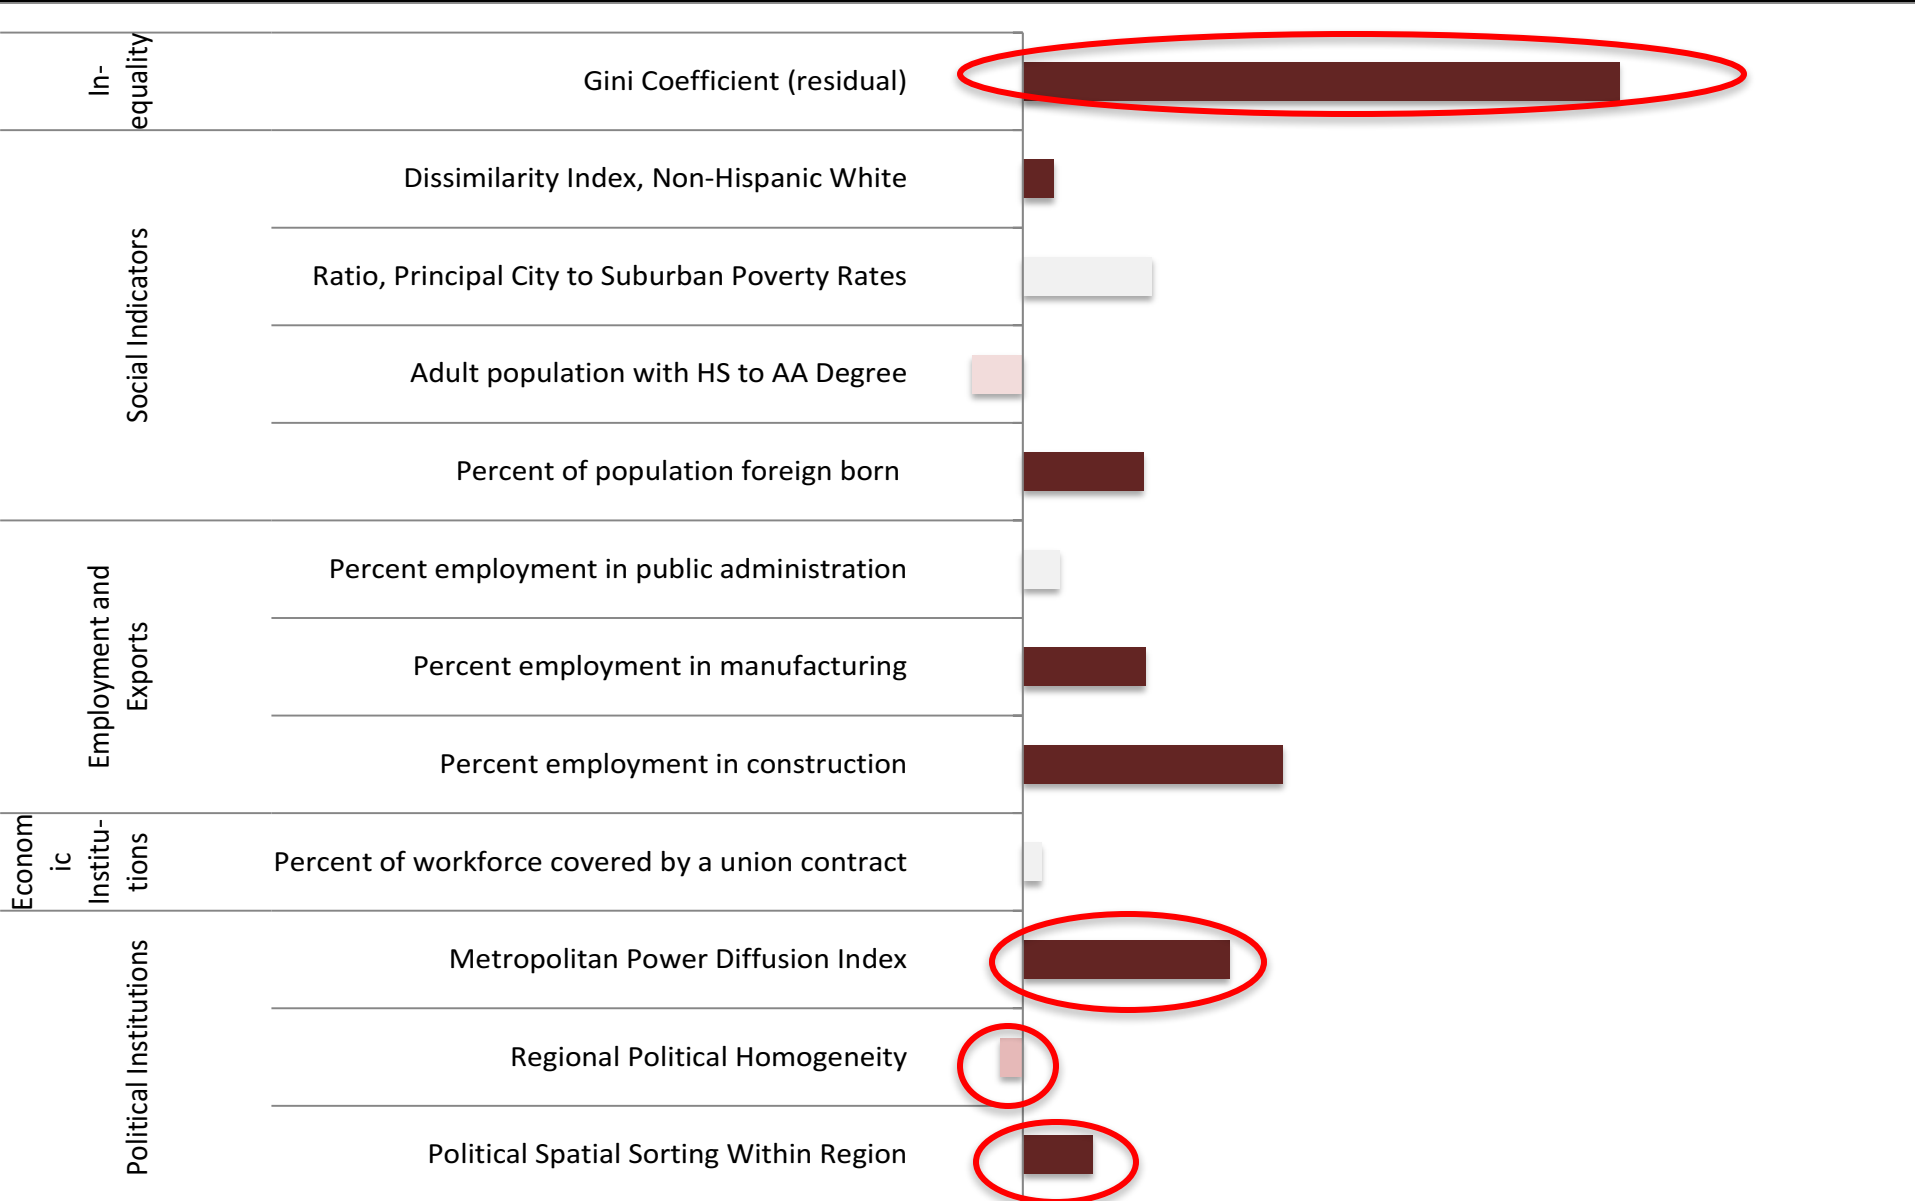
In-equality

Gini Coefficient (residual)

Social Indicators

Dissimilarity Index, Non-Hispanic White

Ratio, Principal City to Suburban Poverty Rates

Adult population with HS to AA Degree

Percent of population foreign born

Employment and Exports

Percent employment in public administration

Percent employment in manufacturing

Percent employment in construction

Econom ic Institu-tions

Percent of workforce covered by a union contract

Political Institutions

Metropolitan Power Diffusion Index

Regional Political Homogeneity

Political Spatial Sorting Within Region